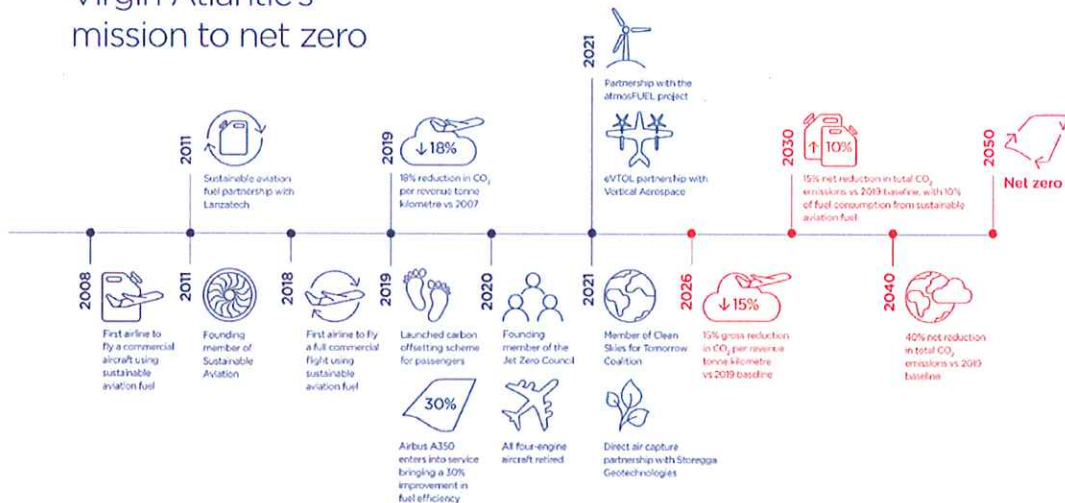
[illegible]
mission to net zero

2011
Sustainable aviation fuel partnership with Lanzatech

2019
↓18%
18% reduction in $CO_2$ per revenue tonne kilometre vs 2007

2021
Partnership with the atmosFUEL project

eVTOL partnership with Vertical Aerospace

2030
↑10%
15% net reduction in total $CO_2$ emissions vs 2019 baseline, with 10% of fuel consumption from sustainable aviation fuel

2050
Net zero

2008
First airline to fly a commercial aircraft using sustainable aviation fuel

2011
Founding member of Sustainable Aviation

2018
First airline to fly a full commercial flight using sustainable aviation fuel

2019
Launched carbon offsetting scheme for passengers

30%
Airbus A350 enters into service bringing a 30% improvement in fuel efficiency

2020
Founding member of the Jet Zero Council

All four-engine aircraft retired

2021
Member of Clean Skies for Tomorrow Coalition

Direct air capture partnership with Storegga Geotechnologies

2026
↓15%
15% gross reduction in $CO_2$ per revenue tonne kilometre vs 2019 baseline

2040
40% net reduction in total $CO_2$ emissions vs 2019 baseline